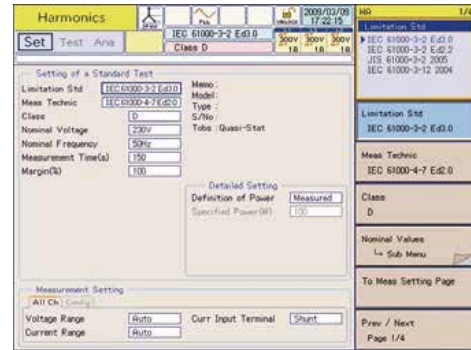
Harmonics

Set Test Ana

IEC 61000-3-2 Ed3.0
Class D

2009/03/09 17:22:15

300V 1A
300V 1A
300V 1A

HA 1/4

Limitation Std
▶IEC 61000-3-2 Ed3.0
IEC 61000-3-2 Ed2.2
JIS 61000-3-2 2005
IEC 61000-3-12 2004

Setting of a Standard Test
Limitation Std IEC61000-3-2 Ed3.0
Meas Technic IEC61000-4-7Ed2.0
Class D
Nominal Voltage 230V
Nominal Frequency 50Hz
Measurement Time(s) 150
Margin(%) 100

Memo :
Model:
Type :
S/No :
Tobs : Quasi-Stat

Detailed Setting
Definition of Power Measured
Specified Power(W) 100

Measurement Setting
All Ch Config
Voltage Range Auto
Current Range Auto
Curr Input Terminal Shunt

Limitation Std
IEC 61000-3-2 Ed3.0

Meas Technic
IEC 61000-4-7 Ed2.0

Class
D

Nominal Values
↳ Sub Menu

To Meas Setting Page

Prev / Next
Page 1/4